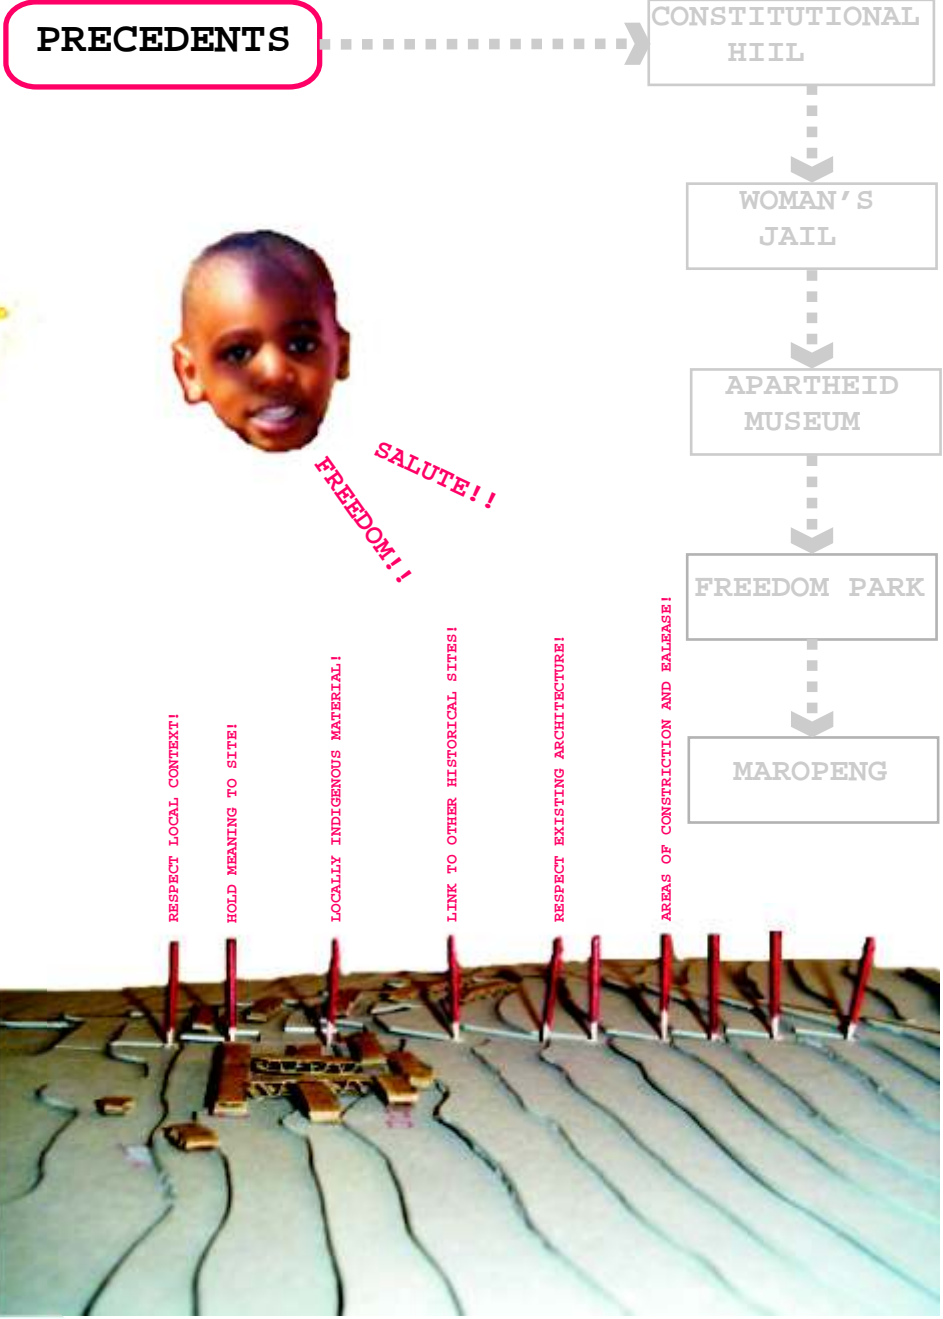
PRECEDENTS

CONSTITUTIONAL HIIL

WOMAN'S JAIL

APARTHEID MUSEUM

FREEDOM PARK

MAROPENG

SALUTE!!

FREEDOM!!

RESPECT LOCAL CONTEXT!

HOLD MEANING TO SITE!

LOCALLY INDIGENOUS MATERIAL!

LINK TO OTHER HISTORICAL SITES!

RESPECT EXISTING ARCHITECTURE!

AREAS OF CONSTRICTION AND EALEASE!